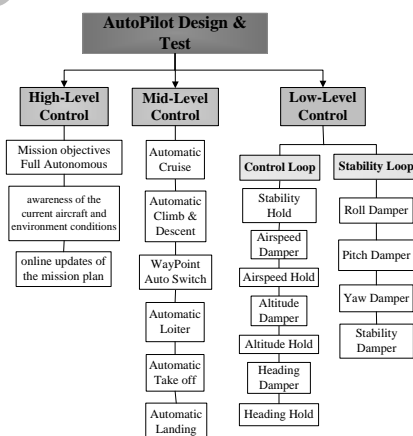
AutoPilot Design & Test

High-Level Control

Mission objectives Full Autonomous

awareness of the current aircraft and environment conditions

online updates of the mission plan

Mid-Level Control

Automatic Cruise

Automatic Climb & Descent

WayPoint Auto Switch

Automatic Loiter

Automatic Take off

Automatic Landing

Low-Level Control

Control Loop

Stability Hold

Airspeed Damper

Airspeed Hold

Altitude Damper

Altitude Hold

Heading Damper

Heading Hold

Stability Loop

Roll Damper

Pitch Damper

Yaw Damper

Stability Damper